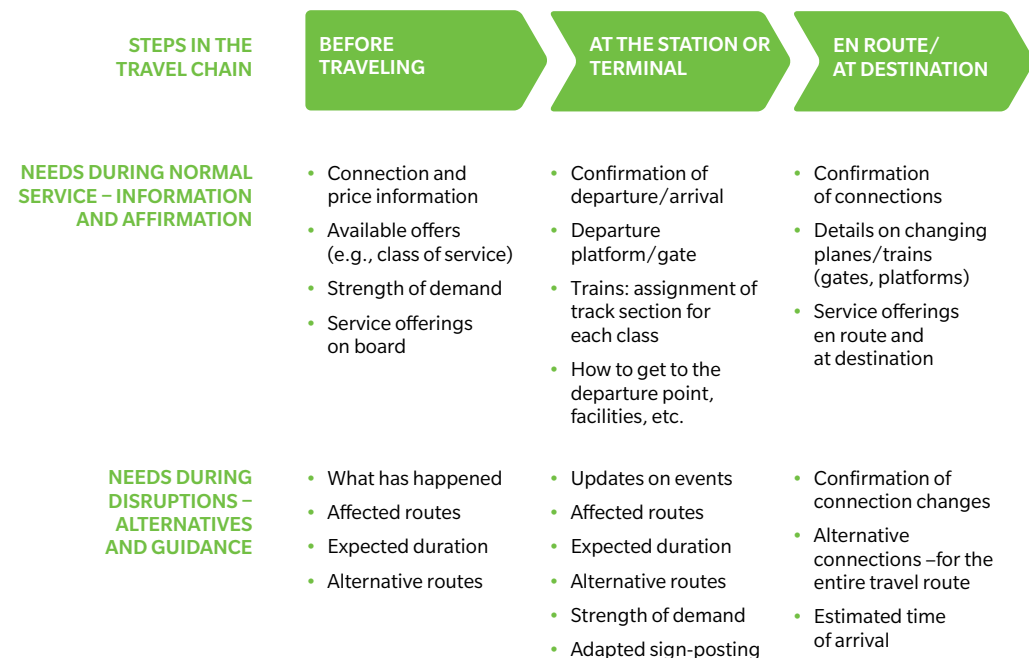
STEPS IN THE TRAVEL CHAIN

BEFORE TRAVELING

AT THE STATION OR TERMINAL

EN ROUTE/ AT DESTINATION

NEEDS DURING NORMAL SERVICE – INFORMATION AND AFFIRMATION

- Connection and price information
- Available offers (e.g., class of service)
- Strength of demand
- Service offerings on board

- Confirmation of departure/arrival
- Departure platform/gate
- Trains: assignment of track section for each class
- How to get to the departure point, facilities, etc.

- Confirmation of connections
- Details on changing planes/trains (gates, platforms)
- Service offerings en route and at destination

NEEDS DURING DISRUPTIONS – ALTERNATIVES AND GUIDANCE

- What has happened
- Affected routes
- Expected duration
- Alternative routes

- Updates on events
- Affected routes
- Expected duration
- Alternative routes
- Strength of demand
- Adapted sign-posting

- Confirmation of connection changes
- Alternative connections –for the entire travel route
- Estimated time of arrival